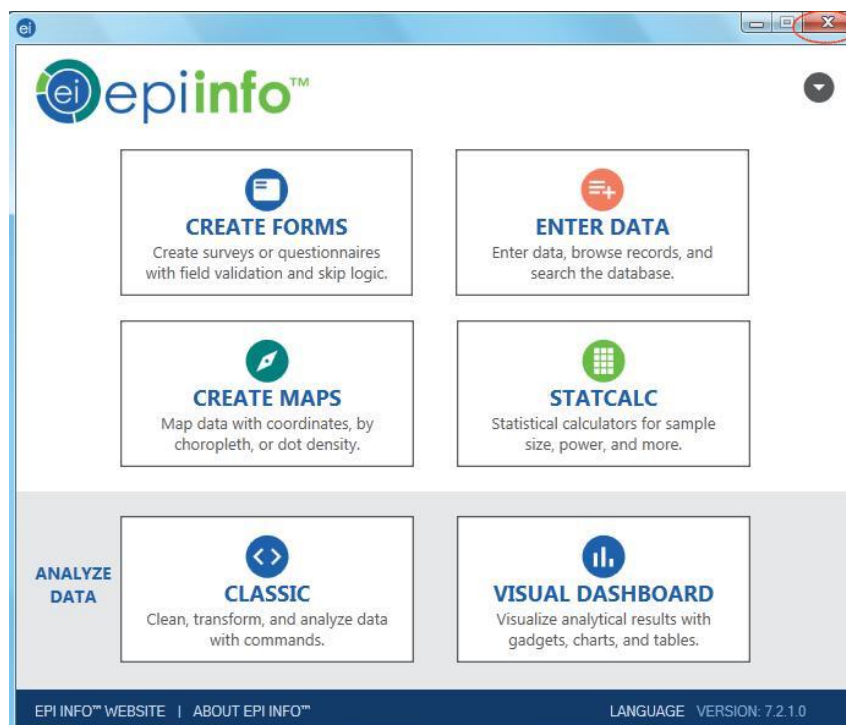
ei

ei epiinfo™

CREATE FORMS
Create surveys or questionnaires with field validation and skip logic.

ENTER DATA
Enter data, browse records, and search the database.

CREATE MAPS
Map data with coordinates, by choropleth, or dot density.

STATCALC
Statistical calculators for sample size, power, and more.

ANALYZE DATA

CLASSIC
Clean, transform, and analyze data with commands.

VISUAL DASHBOARD
Visualize analytical results with gadgets, charts, and tables.

EPI INFO™ WEBSITE | ABOUT EPI INFO™

LANGUAGE VERSION: 7.2.1.0